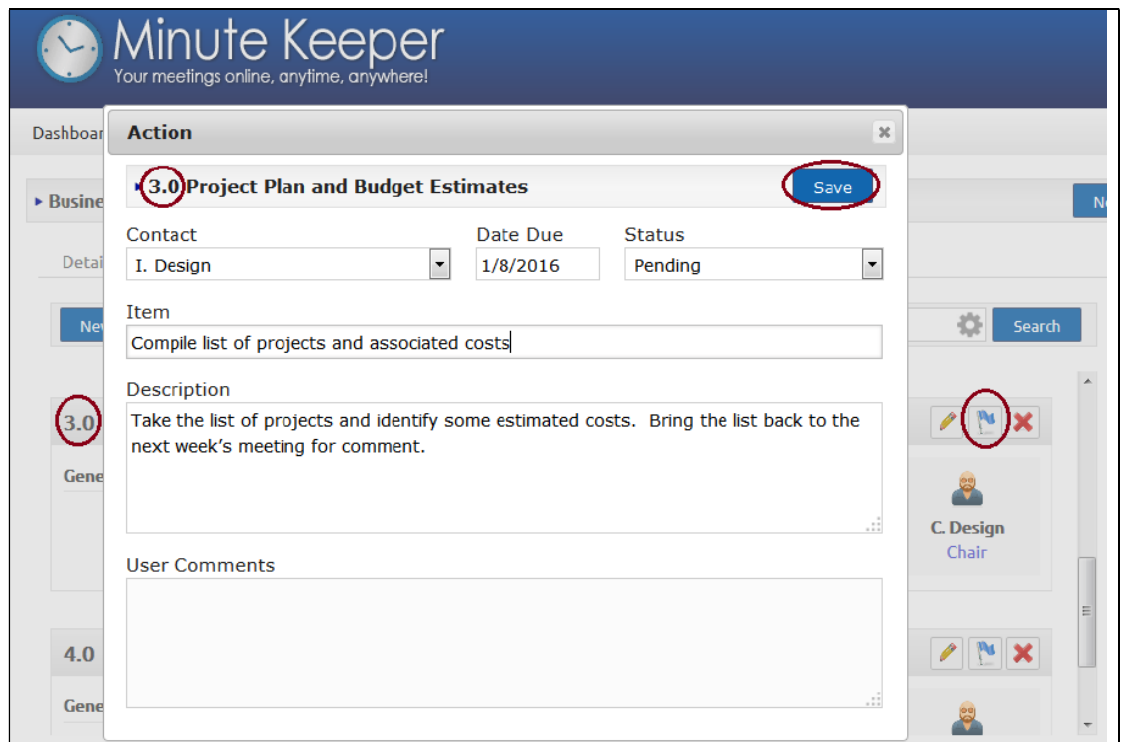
Minute Keeper
Your meetings online, anytime, anywhere!

Dashboar

Busine

Detai

Nev

3.0

Gene

4.0

Gene

Action

3.0 Project Plan and Budget Estimates

Save

Contact
I. Design

Date Due
1/8/2016

Status
Pending

Item
Compile list of projects and associated costs

Description
Take the list of projects and identify some estimated costs. Bring the list back to the next week's meeting for comment.

User Comments

Search

C. Design
Chair

N